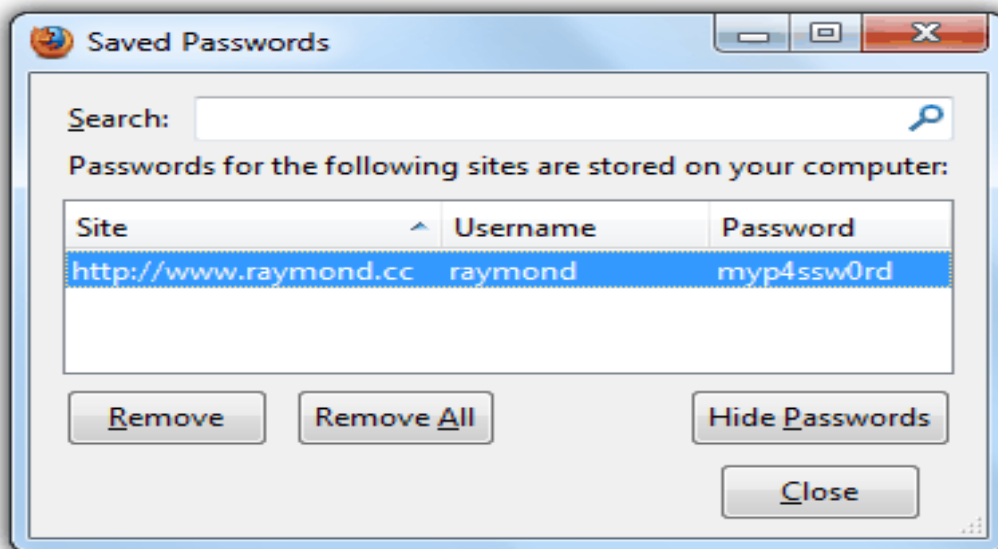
Saved Passwords

Search:

Passwords for the following sites are stored on your computer:

| Site | Username | Password |
|---|---|---|
| http://www.raymond.cc | raymond | myp4ssw0rd |

Remove

Remove All

Hide Passwords

Close